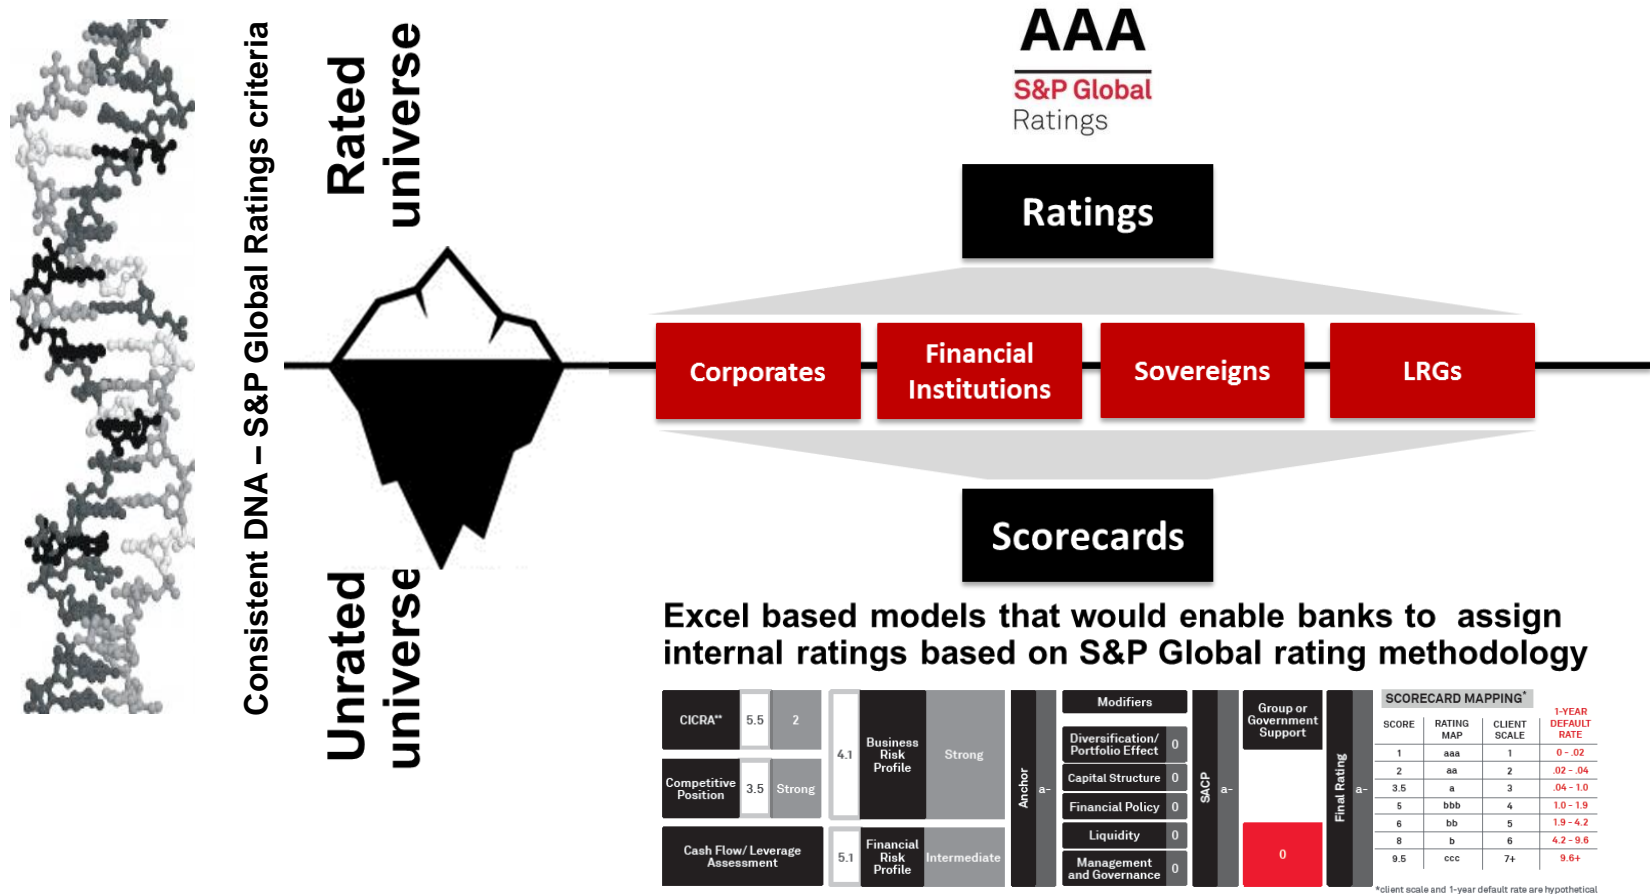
Consistent DNA – S&P Global Ratings criteria

Rated universe

Unrated universe

AAA
S&P Global
Ratings

Ratings

Corporates

Financial Institutions

Sovereigns

LRGs

Scorecards

Excel based models that would enable banks to assign internal ratings based on S&P Global rating methodology

CICRA** 5.5 2

Competitive Position 3.5 Strong

Cash Flow/ Leverage Assessment

4.1 Business Risk Profile Strong

5.1 Financial Risk Profile Intermediate

Anchor a-

Modifiers

Diversification/ Portfolio Effect 0

Capital Structure 0

Financial Policy 0

Liquidity 0

Management and Governance 0

SACP a-

Group or Government Support

0

Final Rating a-

SCORECARD MAPPING*

| SCORE | RATING MAP | CLIENT SCALE | 1-YEAR DEFAULT RATE |
|---|---|---|---|
| 1 | aaa | 1 | 0 - .02 |
| 2 | aa | 2 | .02 - .04 |
| 3.5 | a | 3 | .04 - 1.0 |
| 5 | bbb | 4 | 1.0 - 1.9 |
| 6 | bb | 5 | 1.9 - 4.2 |
| 8 | b | 6 | 4.2 - 9.6 |
| 9.5 | ccc | 7+ | 9.6+ |

*client scale and 1-year default rate are hypothetical